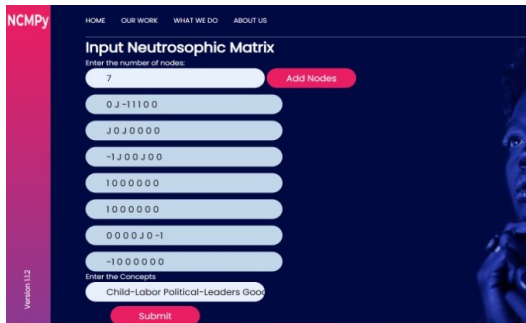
NCMPy

HOME OUR WORK WHAT WE DO ABOUT US

Input Neutrosophic Matrix

Enter the number of nodes:

7

Add Nodes

0 J -1 1 1 0 0

J 0 J 0 0 0 0

-1 J 0 0 J 0 0

1 0 0 0 0 0 0

1 0 0 0 0 0 0

0 0 0 0 J 0 -1

-1 0 0 0 0 0 0

Enter the Concepts

Child-Labor Political-Leaders Good

Submit

Version 1.1.2